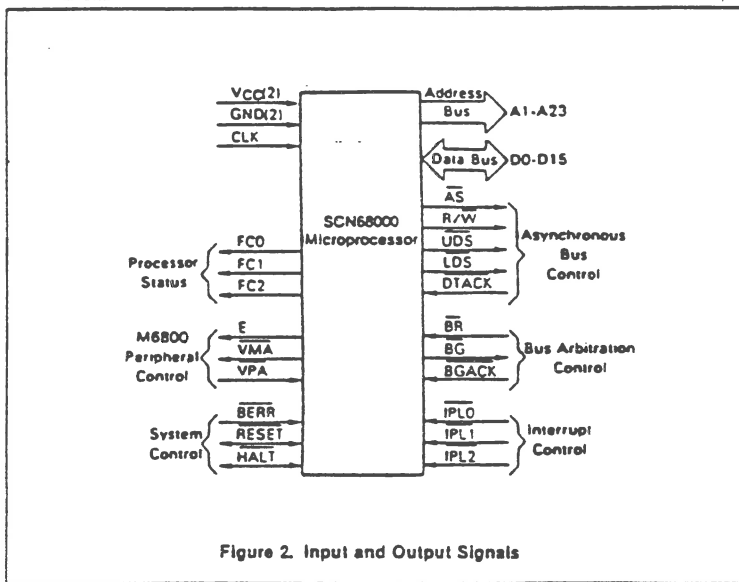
Vcc(2)
GND(2)
CLK

Address Bus
A1-A23
Data Bus
D0-D15

SCN68000 Microprocessor

$\overline{AS}$
R/$\overline{W}$
$\overline{UDS}$
$\overline{LDS}$
$\overline{DTACK}$
Asynchronous Bus Control

Processor Status
FC0
FC1
FC2

M6800 Peripheral Control
E
$\overline{VMA}$
$\overline{VPA}$

$\overline{BR}$
$\overline{BG}$
$\overline{BGACK}$
Bus Arbitration Control

System Control
$\overline{BERR}$
$\overline{RESET}$
$\overline{HALT}$

$\overline{IPL0}$
$\overline{IPL1}$
$\overline{IPL2}$
Interrupt Control

Figure 2. Input and Output Signals